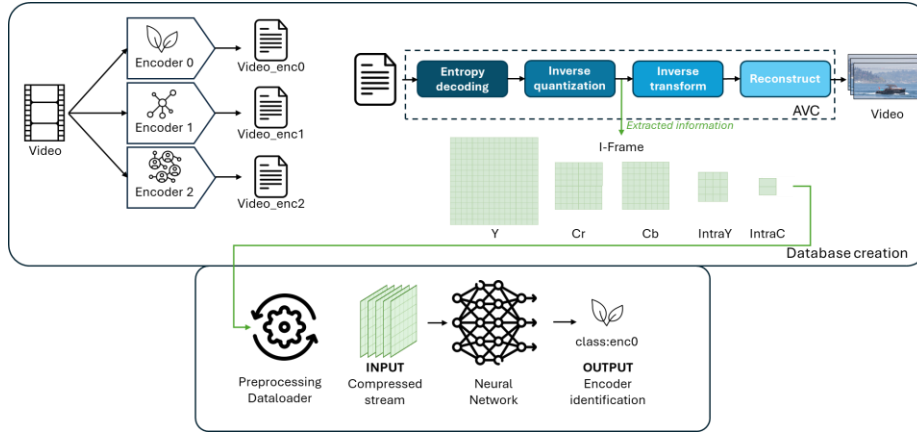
Video

Encoder 0

Video_enc0

Encoder 1

Video_enc1

Encoder 2

Video_enc2

Entropy decoding

Inverse quantization

Inverse transform

Reconstruct

AVC

Video

Extracted information

I-Frame

Y

Cr

Cb

IntraY

IntraC

Database creation

Preprocessing Dataloader

INPUT
Compressed stream

Neural Network

class:enc0

OUTPUT
Encoder identification